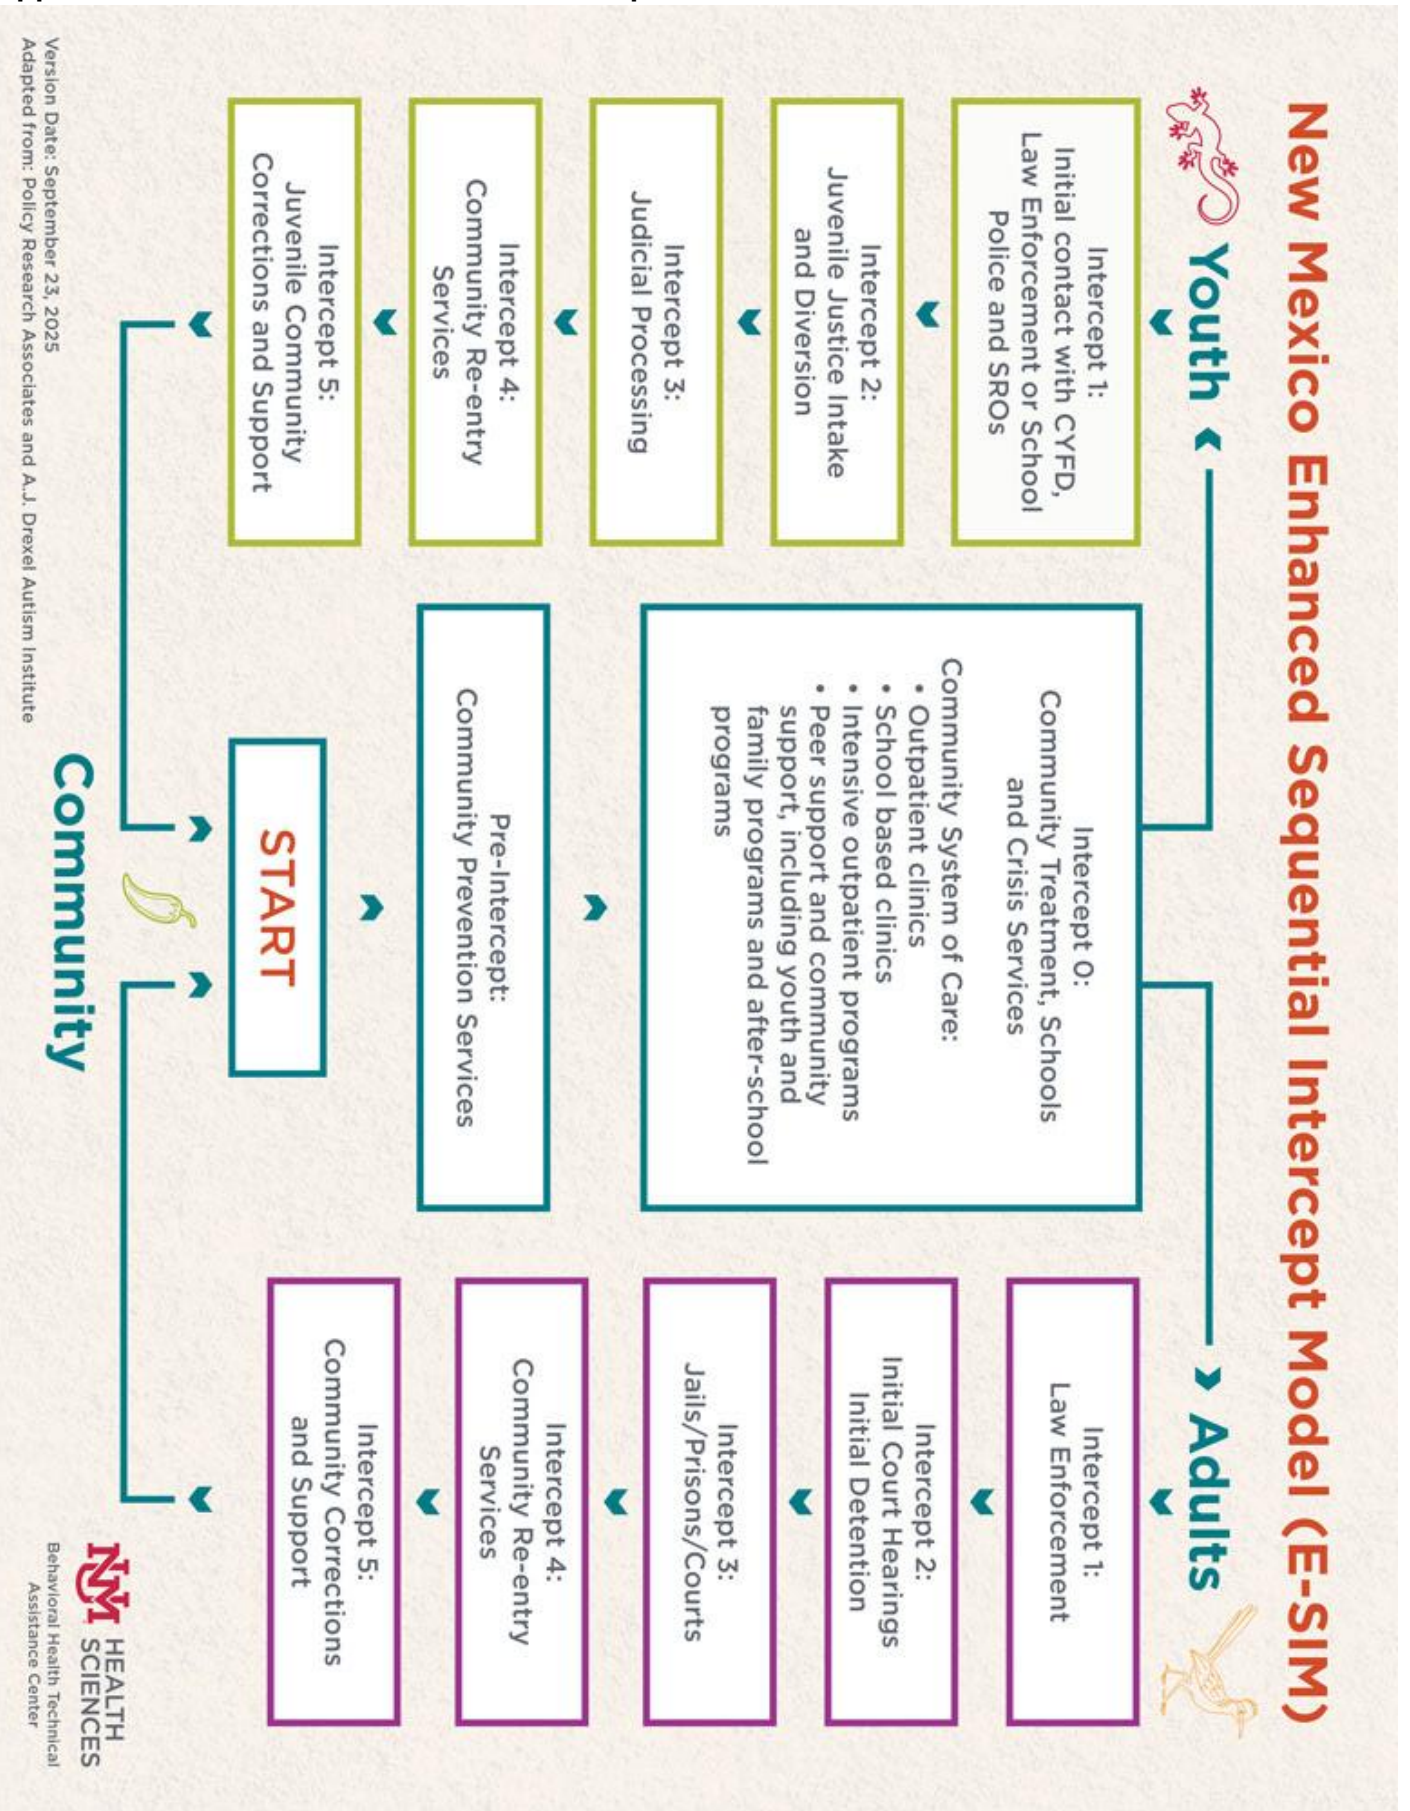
New Mexico Enhanced Sequential Intercept Model (E-SIM)

Youth

Intercept 1:
Initial contact with CYFD, Law Enforcement or School Police and SROs

Intercept 2:
Juvenile Justice Intake and Diversion

Intercept 3:
Judicial Processing

Intercept 4:
Community Re-entry Services

Intercept 5:
Juvenile Community Corrections and Support

Intercept 0:
Community Treatment, Schools and Crisis Services

Community System of Care:
• Outpatient clinics
• School based clinics
• Intensive outpatient programs
• Peer support and community support, including youth and family programs and after-school programs

Pre-Intercept:
Community Prevention Services

START

Adults

Intercept 1:
Law Enforcement

Intercept 2:
Initial Court Hearings Initial Detention

Intercept 3:
Jails/Prisons/Courts

Intercept 4:
Community Re-entry Services

Intercept 5:
Community Corrections and Support

Community

Version Date: September 23, 2025
Adapted from: Policy Research Associates and A.J. Drexel Autism Institute

UNM HEALTH SCIENCES
Behavioral Health Technical Assistance Center